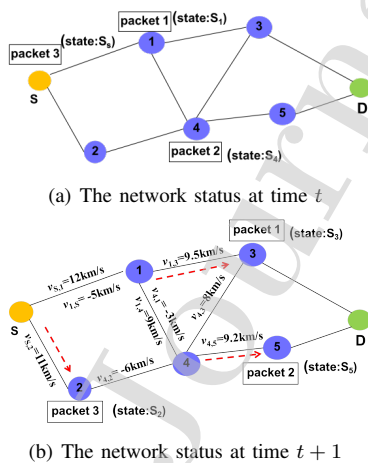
packet 1 (state:$S_1$)

packet 3 (state:$S_s$)

1

3

S

D

5

4

2

packet 2 (state:$S_4$)

(a) The network status at time $t$

packet 1 (state:$S_3$)

$v_{1,3}$=9.5km/s

$v_{s,1}$=12km/s

$v_{1,s}$= -5km/s

1

3

$v_{1,4}$=-3km/s

$v_{4,1}$=9km/s

$v_{4,3}$=8km/s

S

$v_{s,2}$=11km/s

$v_{4,5}$=9.2km/s

D

$v_{4,2}$= -6km/s

4

5

(state:$S_5$)

2

packet 2

packet 3 (state:$S_2$)

(b) The network status at time $t+1$